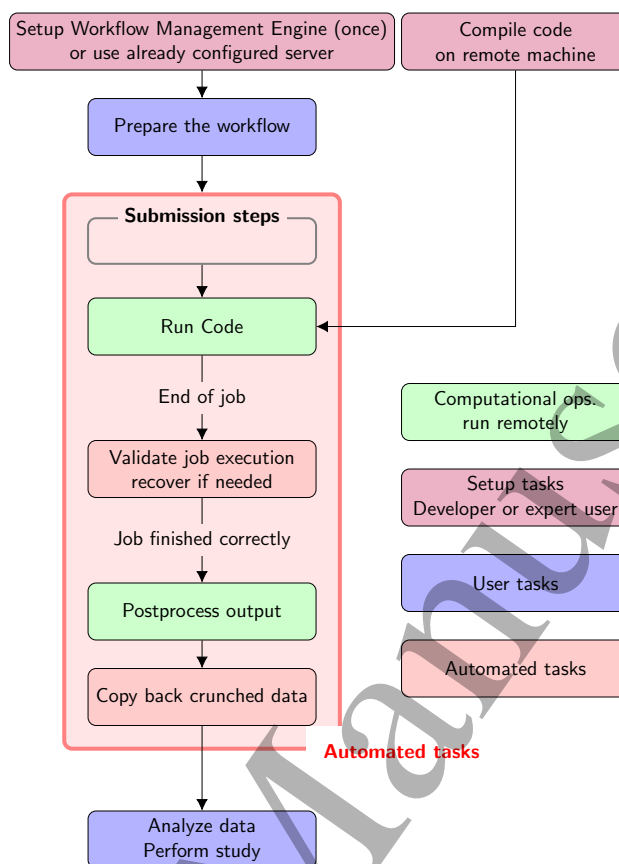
Setup Workflow Management Engine (once) or use already configured server

Compile code on remote machine

Prepare the workflow

Submission steps

Run Code

End of job

Validate job execution recover if needed

Job finished correctly

Postprocess output

Copy back crunched data

Automated tasks

Analyze data Perform study

Computational ops. run remotely

Setup tasks Developer or expert user

User tasks

Automated tasks

Manus